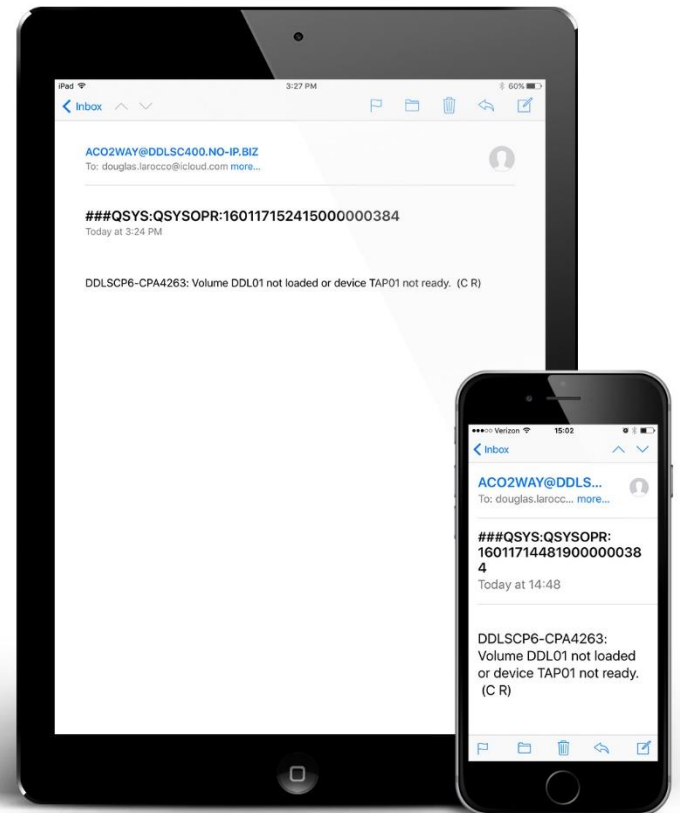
iPad
3:27 PM
60%
Inbox

ACO2WAY@DDLSC400.NO-IP.BIZ
To: douglas.larocco@icloud.com more...

###QSYS:QSYSOPR:16011715241500000384
Today at 3:24 PM

DDLSCP6-CPA4263: Volume DDL01 not loaded or device TAP01 not ready. (C R)

Verizon
15:02
Inbox

ACO2WAY@DDLS...
To: douglas.larocc... more...

###QSYS:QSYSOPR:
16011714481900000038
4
Today at 14:48

DDLSCP6-CPA4263: Volume DDL01 not loaded or device TAP01 not ready. (C R)